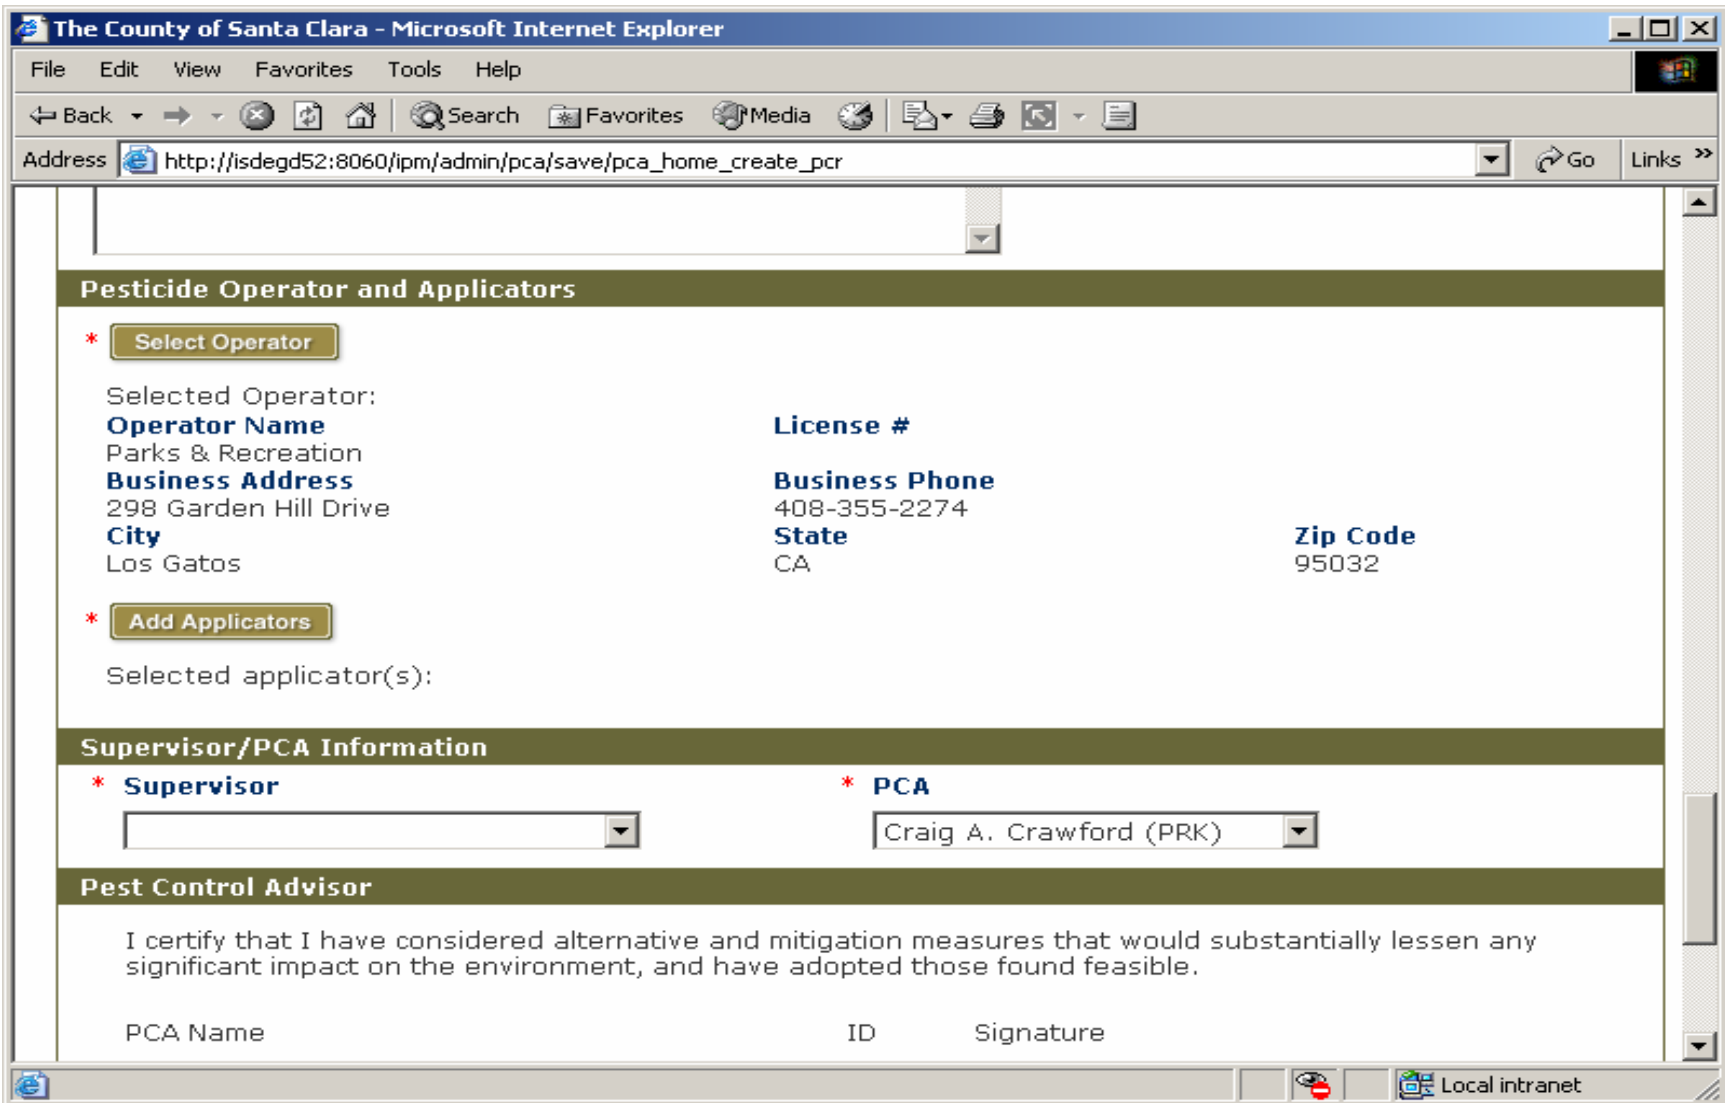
The County of Santa Clara - Microsoft Internet Explorer

File Edit View Favorites Tools Help

Back Search Favorites Media

Address http://isdegd52:8060/ipm/admin/pca/save/pca_home_create_pcr Go Links »

Pesticide Operator and Applicators

* Select Operator

Selected Operator:

| Operator Name | License # | |
|---|---|---|
| Parks & Recreation | | |
| Business Address | Business Phone | |
| 298 Garden Hill Drive | 408-355-2274 | |
| City | State | Zip Code |
| Los Gatos | CA | 95032 |

* Add Applicators

Selected applicator(s):

Supervisor/PCA Information

* Supervisor

* PCA

Craig A. Crawford (PRK)

Pest Control Advisor

I certify that I have considered alternative and mitigation measures that would substantially lessen any significant impact on the environment, and have adopted those found feasible.

PCA Name ID Signature

Local intranet